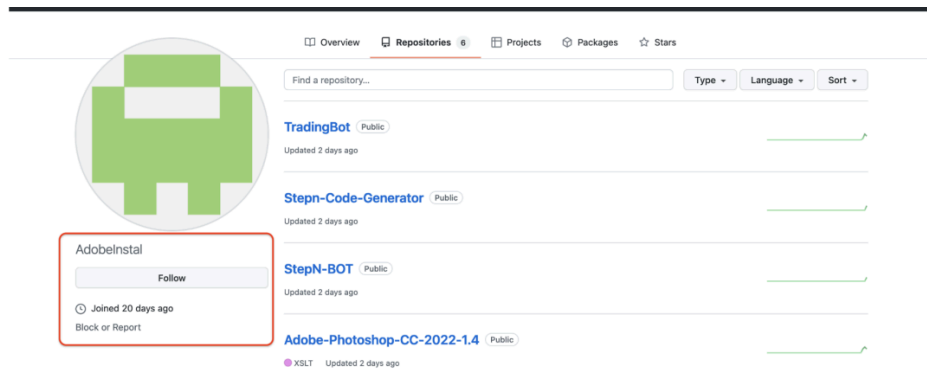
Overview Repositories 6 Projects Packages Stars

Find a repository...

Type Language Sort

TradingBot Public

Updated 2 days ago

Stepn-Code-Generator Public

Updated 2 days ago

StepN-BOT Public

Updated 2 days ago

Adobe-Photoshop-CC-2022-1.4 Public

XSLT Updated 2 days ago

AdobeInstal

Follow

Joined 20 days ago

Block or Report